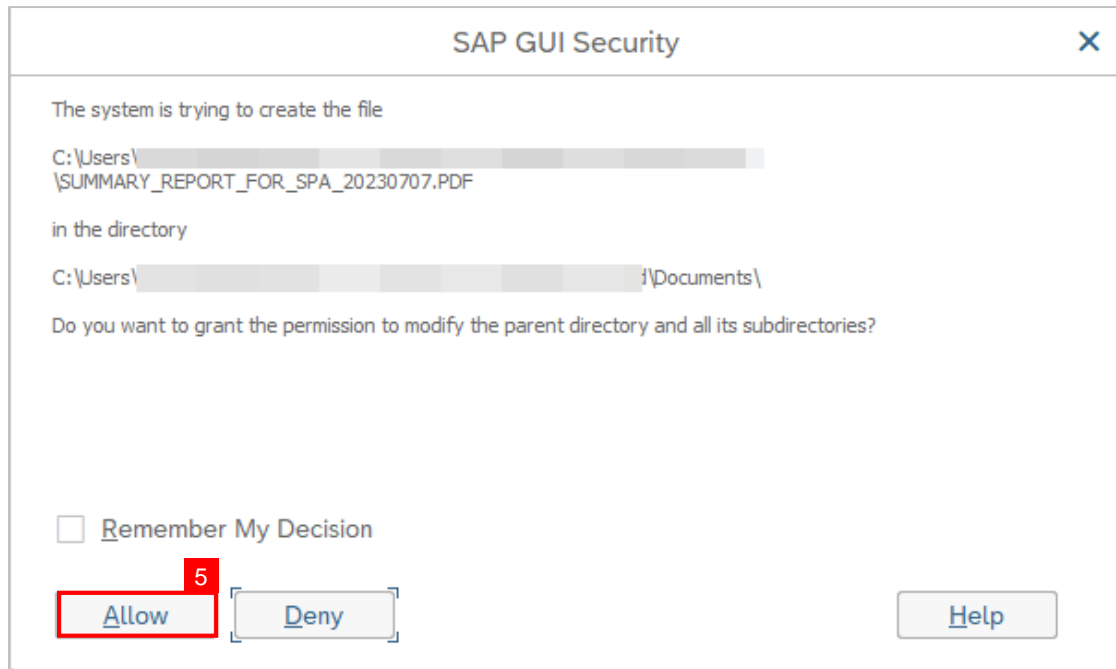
SAP GUI Security

The system is trying to create the file

C:\Users\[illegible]
\SUMMARY_REPORT_FOR_SPA_20230707.PDF

in the directory

C:\Users\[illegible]\Documents\

Do you want to grant the permission to modify the parent directory and all its subdirectories?

Remember My Decision

5

Allow

Deny

Help